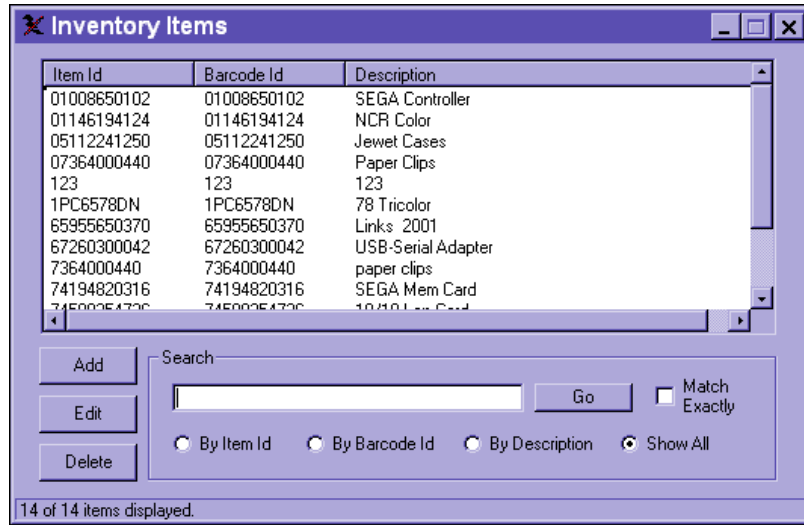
Inventory Items

| Item Id | Barcode Id | Description |
|---|---|---|
| 01008650102 | 01008650102 | SEGA Controller |
| 01146194124 | 01146194124 | NCR Color |
| 05112241250 | 05112241250 | Jewet Cases |
| 07364000440 | 07364000440 | Paper Clips |
| 123 | 123 | 123 |
| 1PC6578DN | 1PC6578DN | 78 Tricolor |
| 65955650370 | 65955650370 | Links 2001 |
| 67260300042 | 67260300042 | USB-Serial Adapter |
| 7364000440 | 7364000440 | paper clips |
| 74194820316 | 74194820316 | SEGA Mem Card |
| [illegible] | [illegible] | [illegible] |

Add
Edit
Delete

Search
Go
Match Exactly
By Item Id
By Barcode Id
By Description
Show All

14 of 14 items displayed.